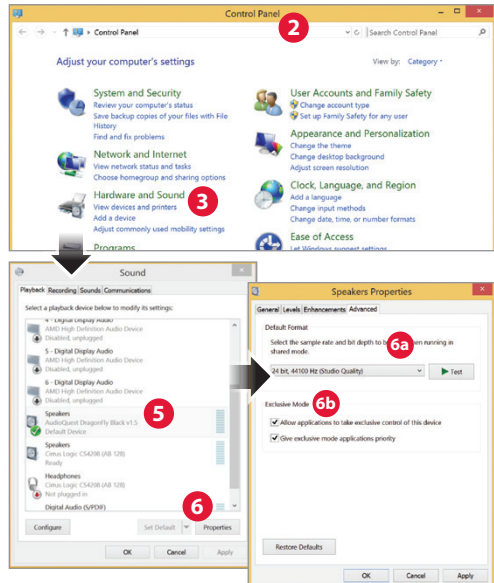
Control Panel

2

Control Panel

Search Control Panel

Adjust your computer's settings

View by: Category

System and Security
Review your computer's status
Save backup copies of your files with File History
Find and fix problems

Network and Internet
View network status and tasks
Choose homegroup and sharing options

Hardware and Sound
View devices and printers
Add a device
Adjust commonly used mobility settings

3

Programs

User Accounts and Family Safety
Change account type
Set up Family Safety for any user

Appearance and Personalization
Change the theme
Change desktop background
Adjust screen resolution

Clock, Language, and Region
Add a language
Change input methods
Change date, time, or number formats

Ease of Access
Let Windows suggest settings

Sound

Playback Recording Sounds Communications

Select a playback device below to modify its settings:

4 - Digital Display Audio
AMD High Definition Audio Device
Disabled, unplugged

5 - Digital Display Audio
AMD High Definition Audio Device
Disabled, unplugged

6 - Digital Display Audio
AMD High Definition Audio Device
Disabled, unplugged

Speakers
AudioQuest DragonFly Black v1.5
Default Device

5

Speakers
Cirrus Logic CS4208 (AB 128)
Ready

Headphones
Cirrus Logic CS4208 (AB 128)
Not plugged in

Digital Audio (S/PDIF)

6

Configure

Set Default

Properties

OK Cancel Apply

Speakers Properties

General Levels Enhancements Advanced

Default Format

Select the sample rate and bit depth to b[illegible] en running in shared mode.

6a

24 bit, 44100 Hz (Studio Quality)

Test

Exclusive Mode

6b

Allow applications to take exclusive control of this device

Give exclusive mode applications priority

Restore Defaults

OK Cancel Apply